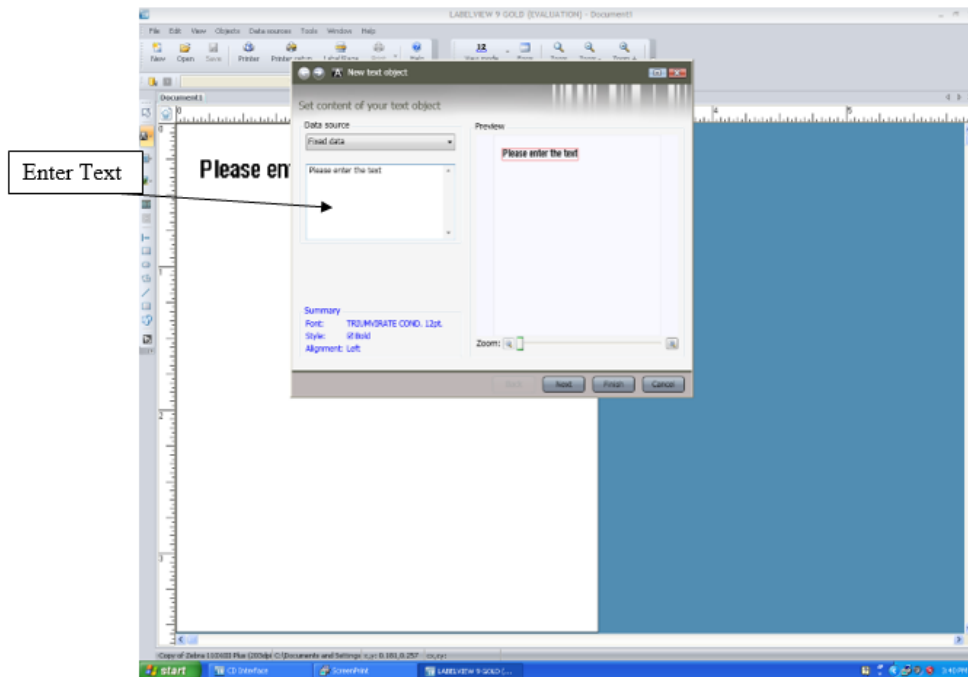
LABELVIEW 9 GOLD (EVALUATION) - Document1

File Edit View Objects Data sources Tools Window Help

New Open Save Printer Printer setup LabelView Zoom Help View mode Zoom Zoom Zoom

Document1

Enter Text

Please en

New text object

Set content of your text object

Data source

Fixed data

Please enter the text

Preview

Please enter the text

Summary
Font: TRIUMVIRATE COND. 12pt.
Style: Bold
Alignment: Left

Zoom:

Back Next Finish Cancel

Copy of Zebra 110XiIII Plus (203dpi) C:\Documents and Settings x,y: 0.181,0.257 cx,cy:

start CD Interface ScreenPrint LABELVIEW 9 GOLD (... 3:40 PM